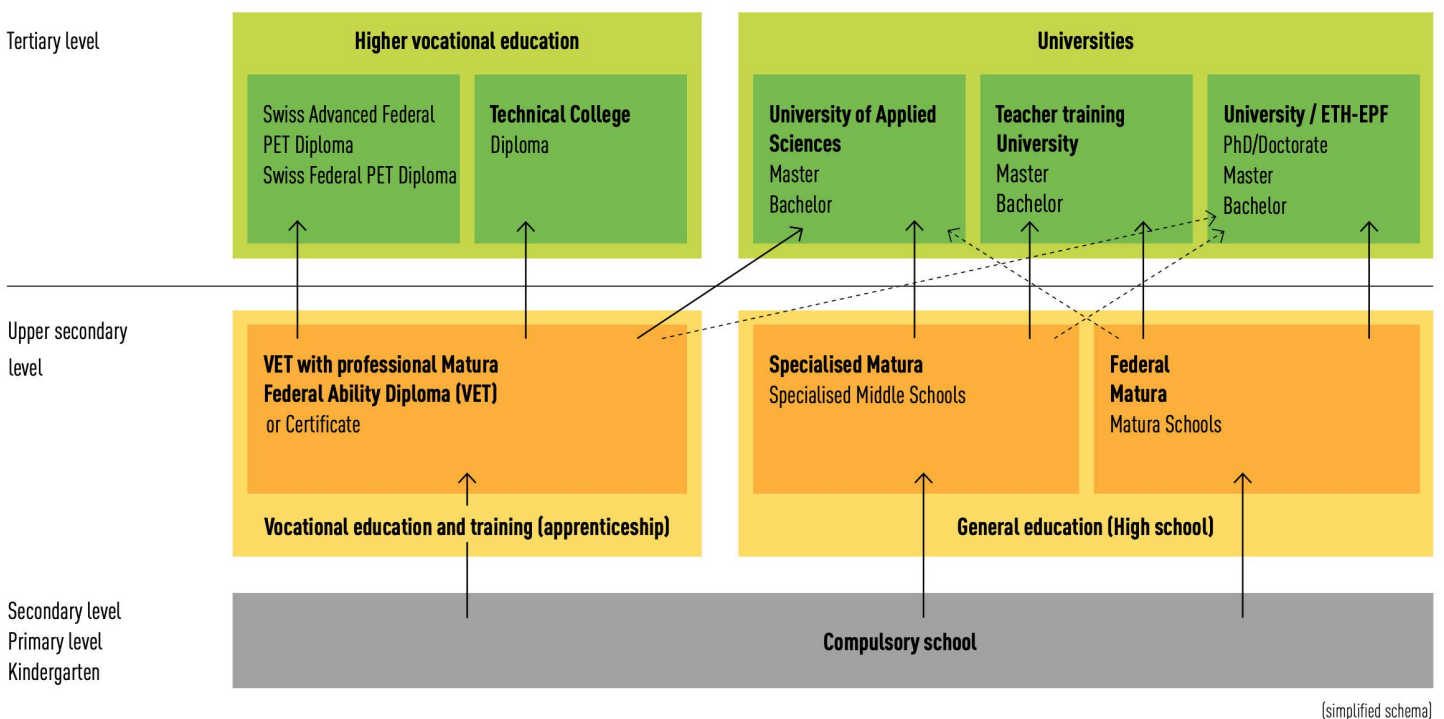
Tertiary level

Higher vocational education

Swiss Advanced Federal PET Diploma
Swiss Federal PET Diploma

Technical College
Diploma

Universities

University of Applied Sciences
Master
Bachelor

Teacher training University
Master
Bachelor

University / ETH-EPF
PhD/Doctorate
Master
Bachelor

Upper secondary level

VET with professional Matura
Federal Ability Diploma (VET)
or Certificate

Vocational education and training (apprenticeship)

Specialised Matura
Specialised Middle Schools

Federal Matura
Matura Schools

General education (High school)

Secondary level
Primary level
Kindergarten

Compulsory school

(simplified schema)